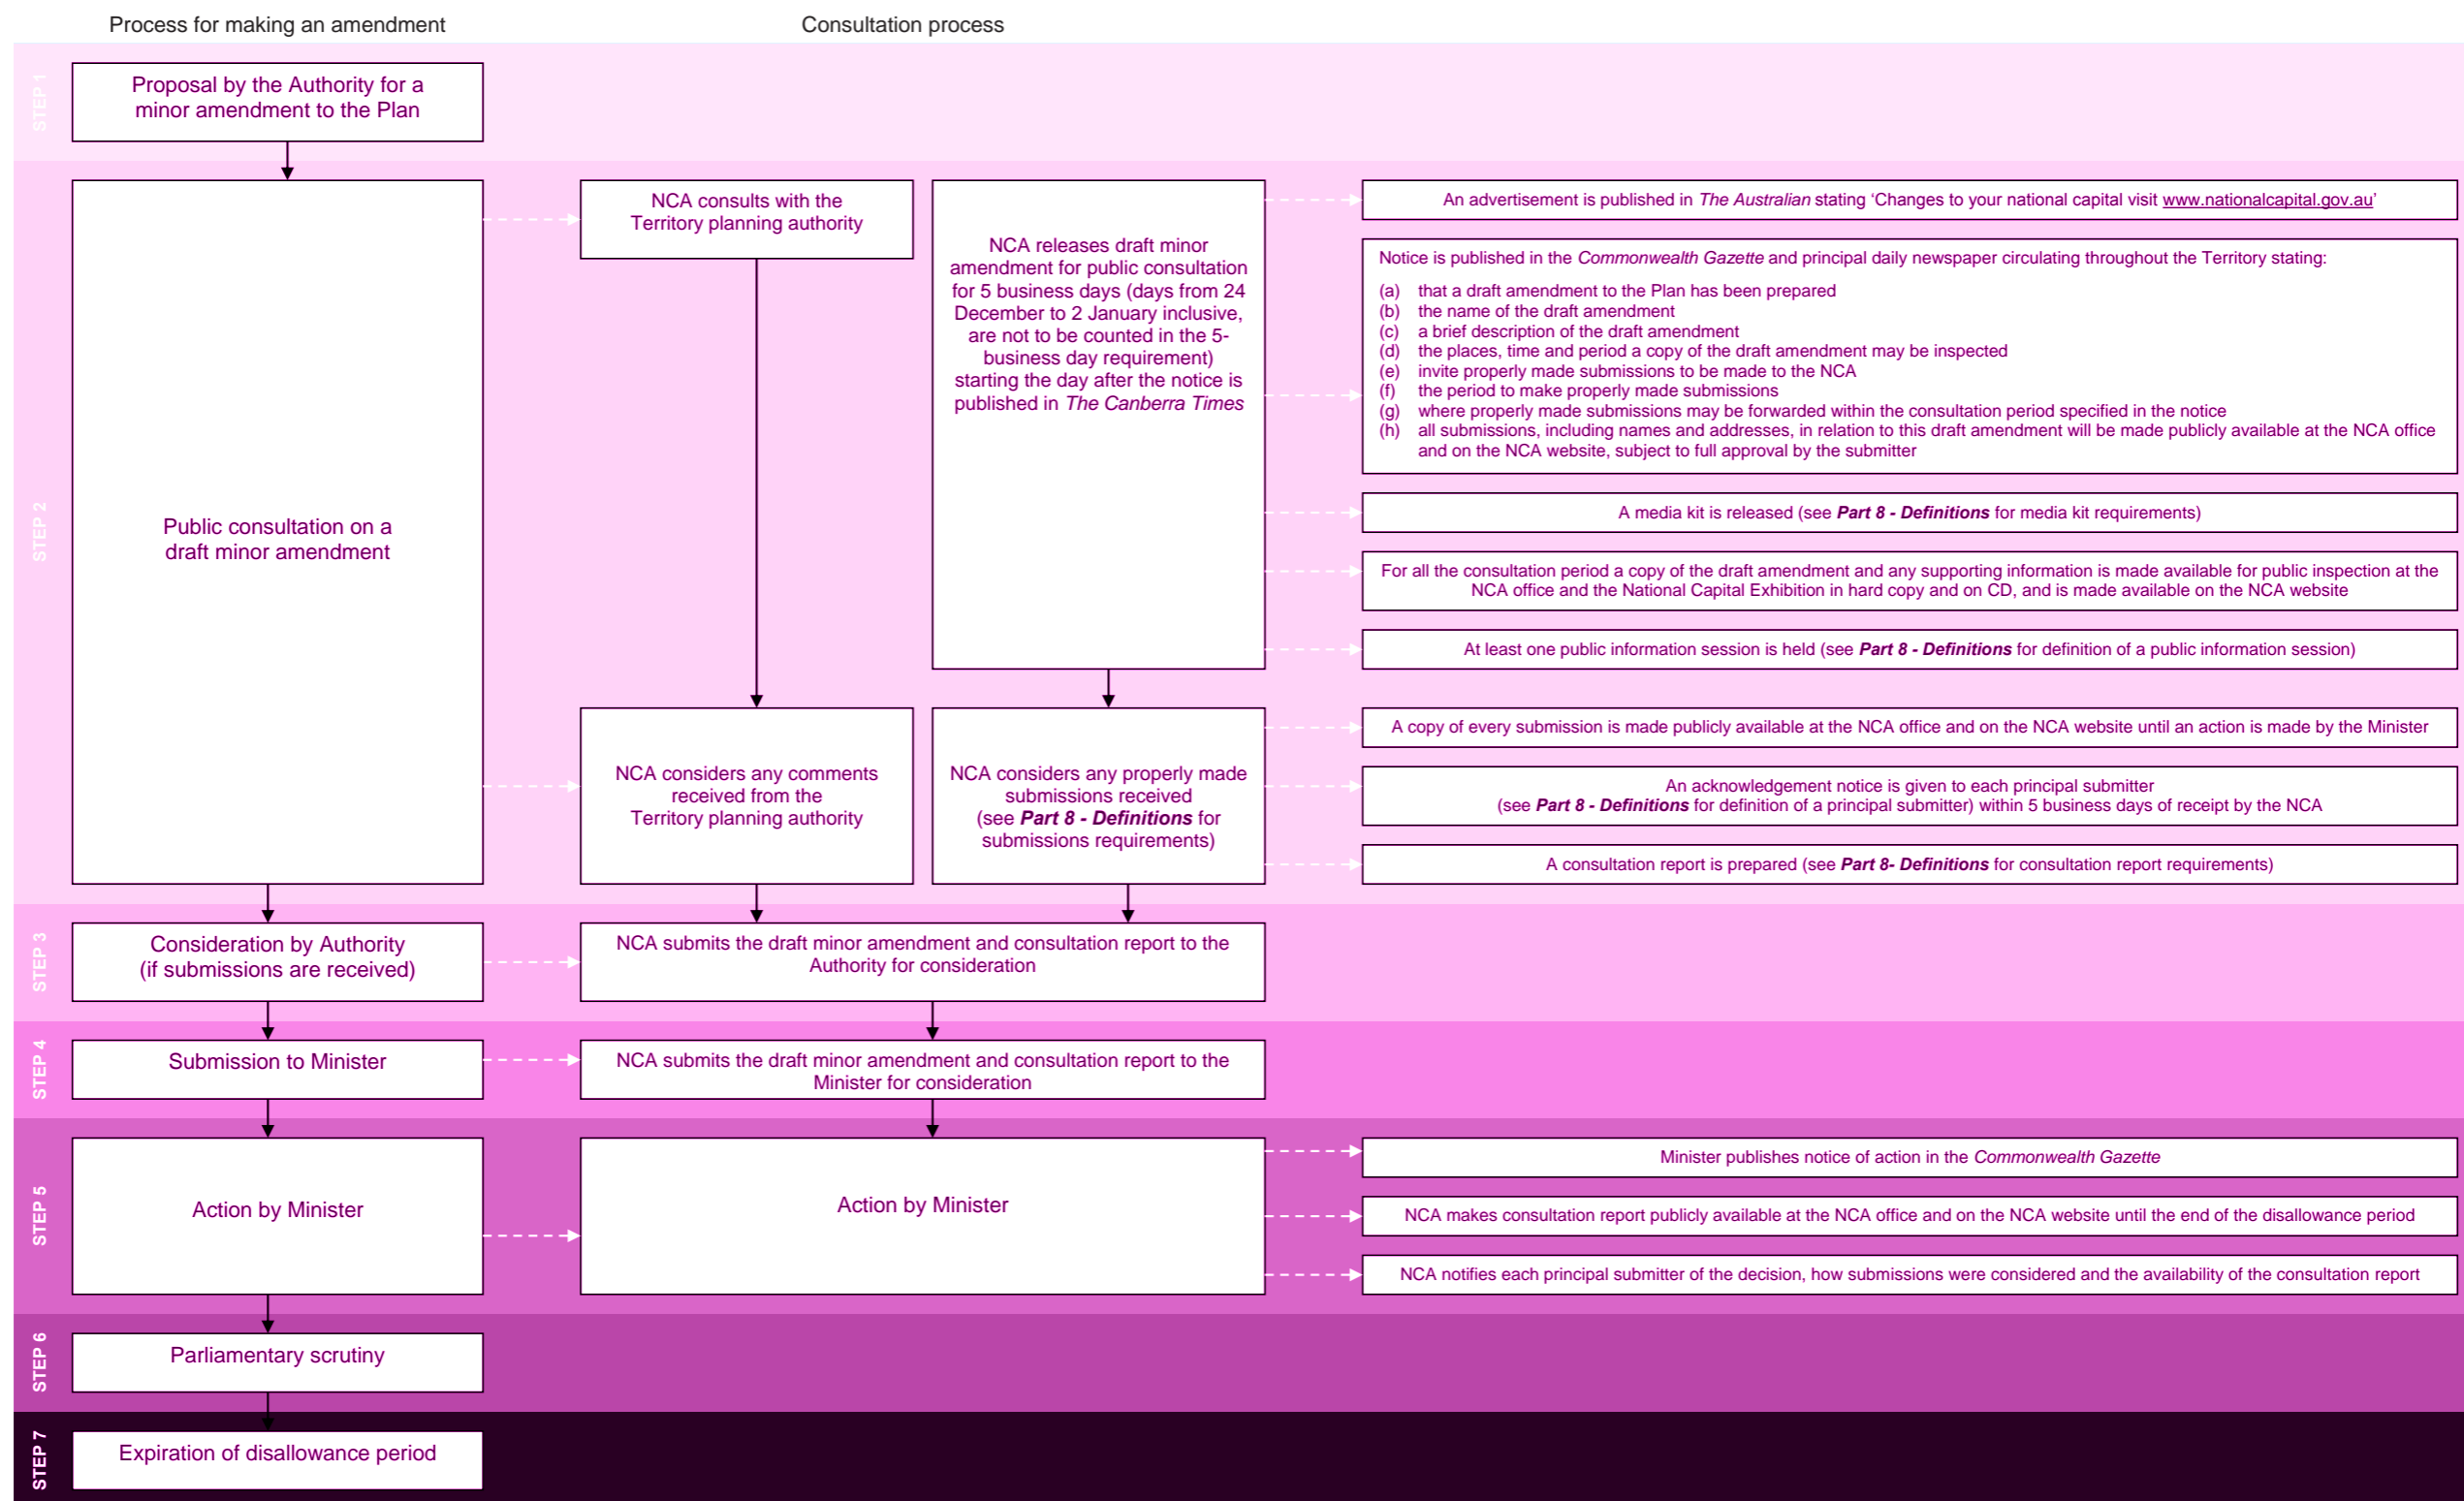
Process for making an amendment

Consultation process

STEP 1

Proposal by the Authority for a minor amendment to the Plan

STEP 2

Public consultation on a draft minor amendment

NCA consults with the Territory planning authority

NCA releases draft minor amendment for public consultation for 5 business days (days from 24 December to 2 January inclusive, are not to be counted in the 5-business day requirement) starting the day after the notice is published in *The Canberra Times*

An advertisement is published in *The Australian* stating 'Changes to your national capital visit www.nationalcapital.gov.au'

Notice is published in the *Commonwealth Gazette* and principal daily newspaper circulating throughout the Territory stating:

(a) that a draft amendment to the Plan has been prepared
(b) the name of the draft amendment
(c) a brief description of the draft amendment
(d) the places, time and period a copy of the draft amendment may be inspected
(e) invite properly made submissions to be made to the NCA
(f) the period to make properly made submissions
(g) where properly made submissions may be forwarded within the consultation period specified in the notice
(h) all submissions, including names and addresses, in relation to this draft amendment will be made publicly available at the NCA office and on the NCA website, subject to full approval by the submitter

A media kit is released (see ***Part 8 - Definitions*** for media kit requirements)

For all the consultation period a copy of the draft amendment and any supporting information is made available for public inspection at the NCA office and the National Capital Exhibition in hard copy and on CD, and is made available on the NCA website

At least one public information session is held (see ***Part 8 - Definitions*** for definition of a public information session)

NCA considers any comments received from the Territory planning authority

NCA considers any properly made submissions received (see ***Part 8 - Definitions*** for submissions requirements)

A copy of every submission is made publicly available at the NCA office and on the NCA website until an action is made by the Minister

An acknowledgement notice is given to each principal submitter (see ***Part 8 - Definitions*** for definition of a principal submitter) within 5 business days of receipt by the NCA

A consultation report is prepared (see ***Part 8- Definitions*** for consultation report requirements)

STEP 3

Consideration by Authority (if submissions are received)

NCA submits the draft minor amendment and consultation report to the Authority for consideration

STEP 4

Submission to Minister

NCA submits the draft minor amendment and consultation report to the Minister for consideration

STEP 5

Action by Minister

Action by Minister

Minister publishes notice of action in the *Commonwealth Gazette*

NCA makes consultation report publicly available at the NCA office and on the NCA website until the end of the disallowance period

NCA notifies each principal submitter of the decision, how submissions were considered and the availability of the consultation report

STEP 6

Parliamentary scrutiny

STEP 7

Expiration of disallowance period